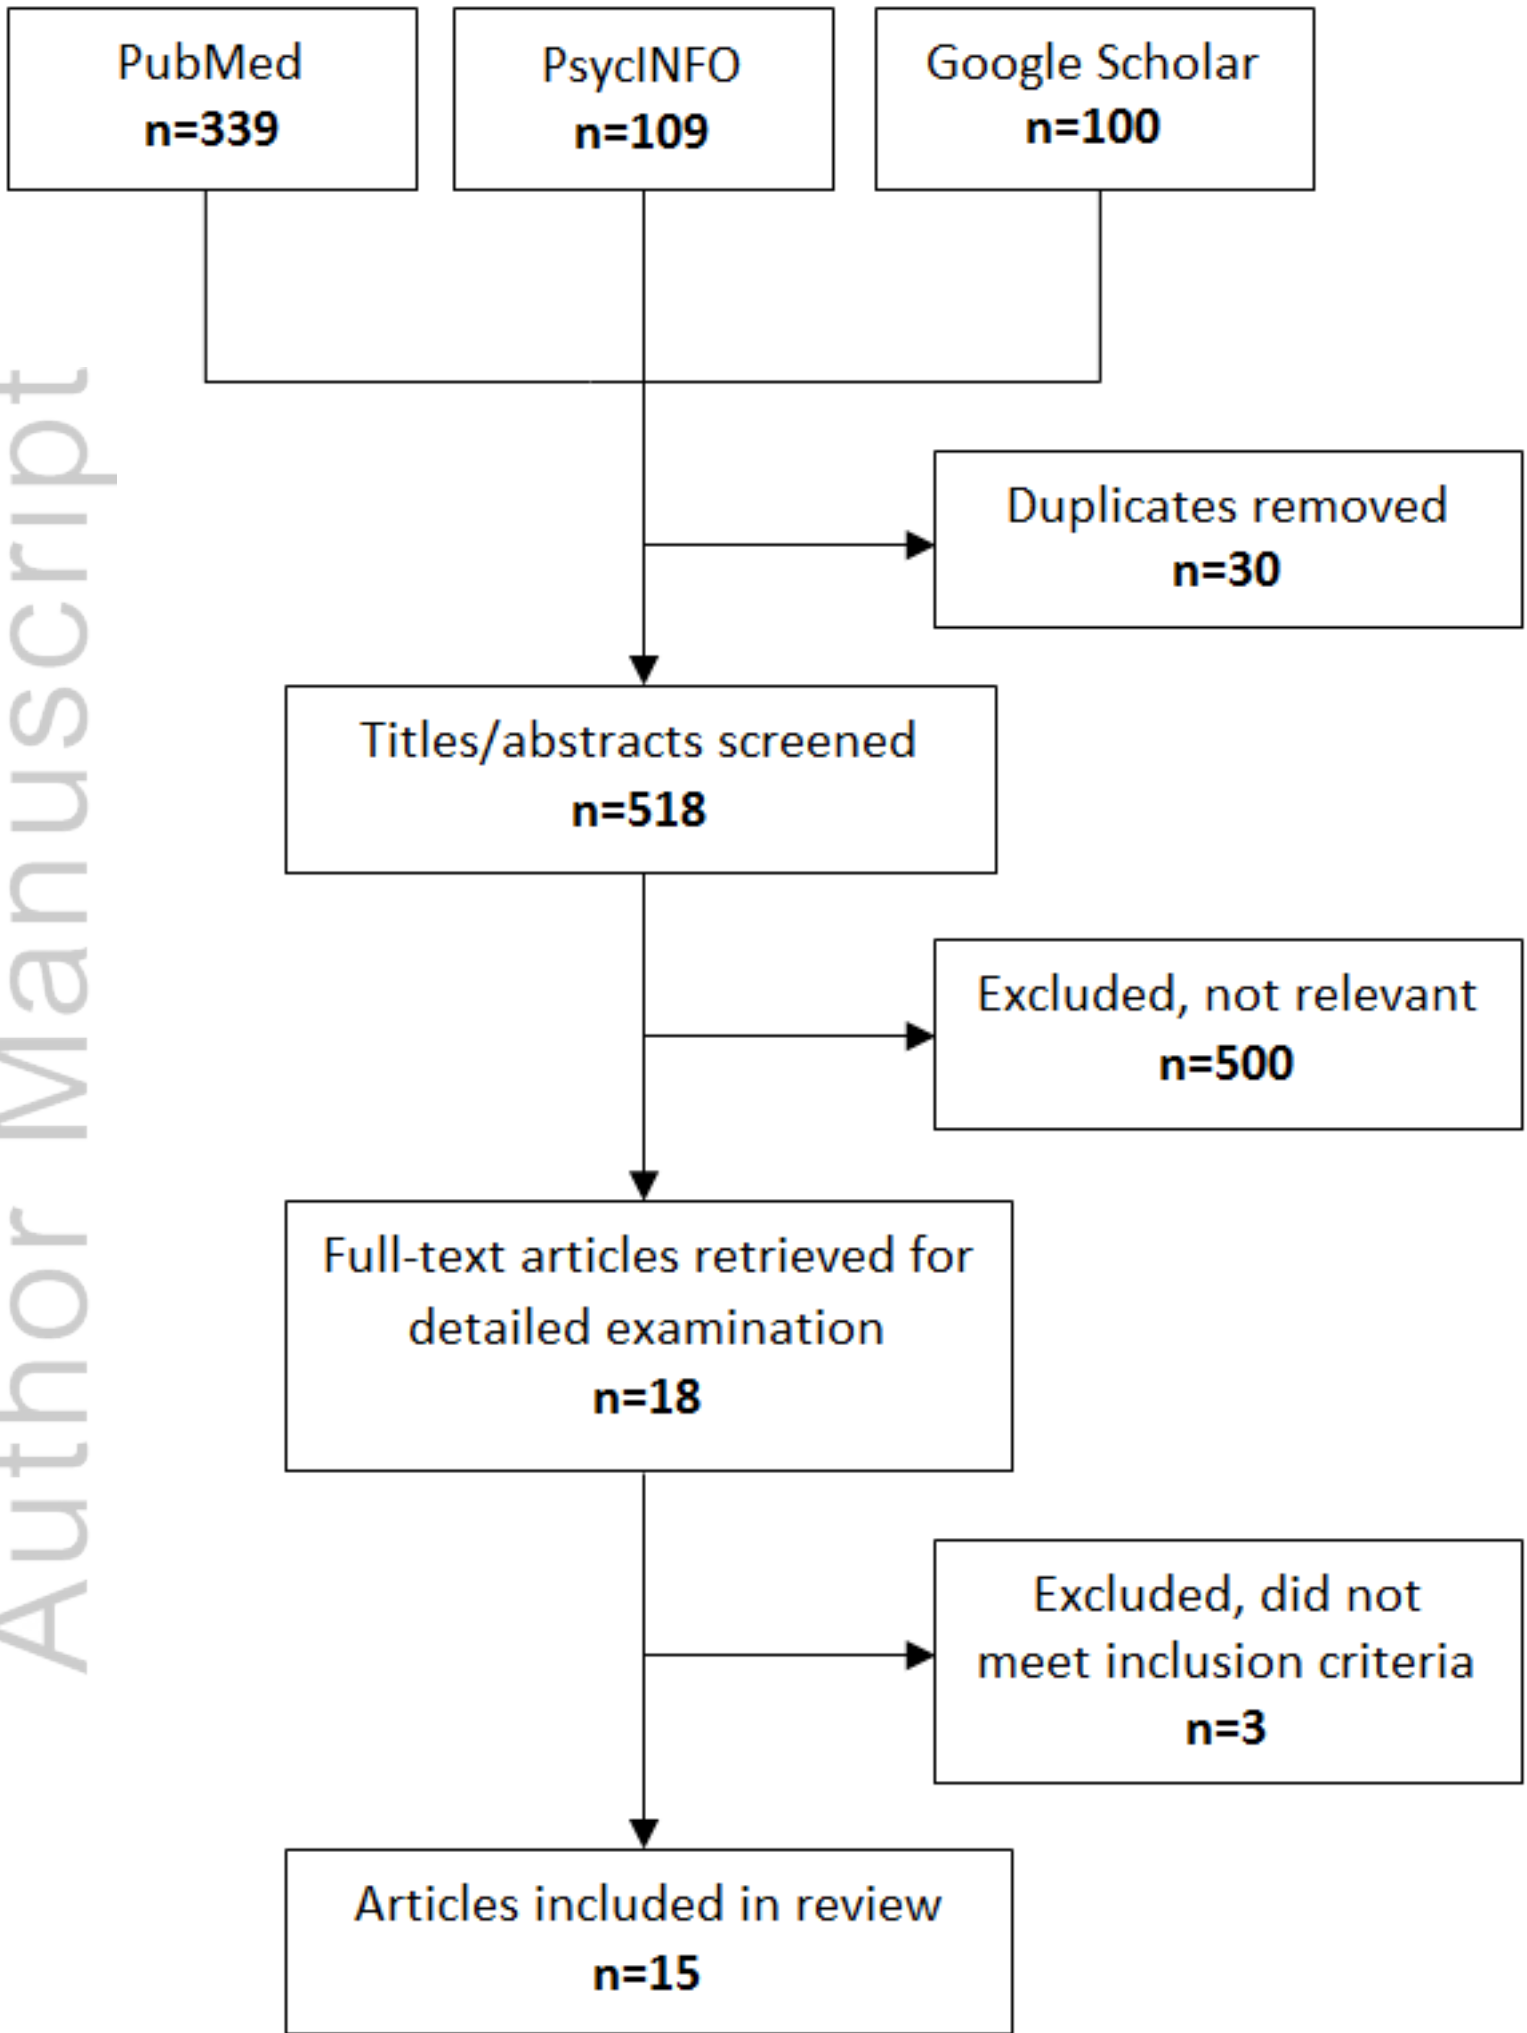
PubMed
n=339

PsycINFO
n=109

Google Scholar
n=100

Duplicates removed
n=30

Titles/abstracts screened
n=518

Excluded, not relevant
n=500

Full-text articles retrieved for detailed examination
n=18

Excluded, did not meet inclusion criteria
n=3

Articles included in review
n=15

Author Manuscript